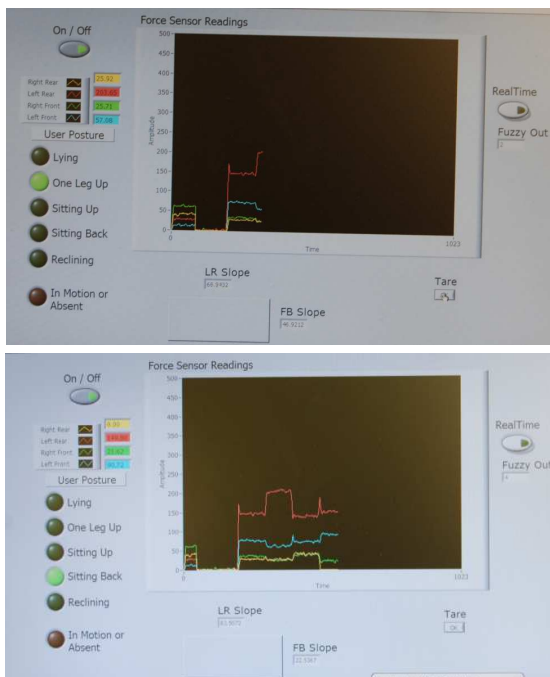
On / Off

Force Sensor Readings

500
450
400
350
300
250
200
150
100
50
0

Amplitude

0 Time 1023

Right Rear 25.92
Left Rear 183.88
Right Front 25.71
Left Front 57.38

User Posture

Lying
One Leg Up
Sitting Up
Sitting Back
Reclining
In Motion or Absent

RealTime

Fuzzy Out

LR Slope
69.9432

FB Slope
46.9212

Tare

Force Sensor Readings

500
450
400
350
300
250
200
150
100
50
0

Amplitude

0 Time 1023

On / Off

Right Rear 6.86
Left Rear 155.88
Right Front 31.52
Left Front 90.72

User Posture

Lying
One Leg Up
Sitting Up
Sitting Back
Reclining
In Motion or Absent

RealTime

Fuzzy Out

LR Slope
61.9071

FB Slope
31.5367

Tare
OK